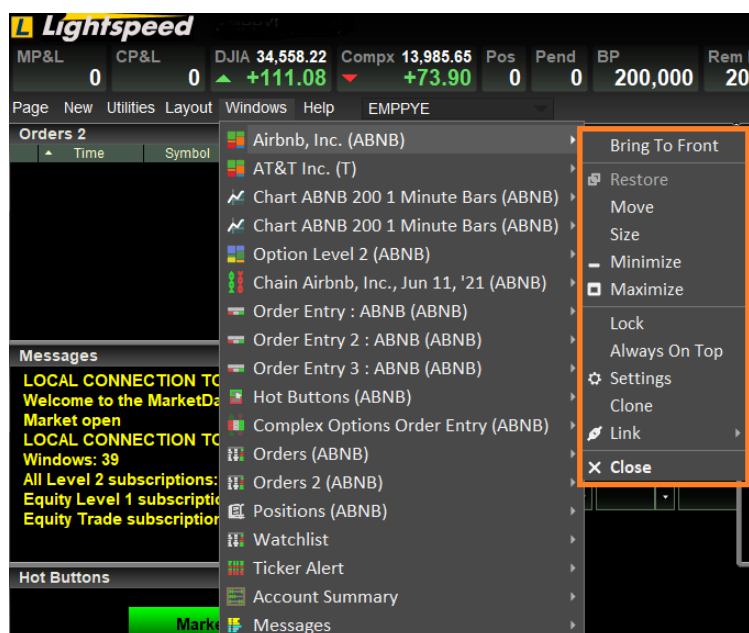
L Lightspeed

MP&L 0 CP&L 0 DJIA 34,558.22 +111.08 Compx 13,985.65 +73.90 Pos 0 Pend 0 BP 200,000 Rem 20

Page New Utilities Layout Windows Help EMPPYE

Orders 2
Time Symbol

Messages
LOCAL CONNECTION TO
Welcome to the MarketDa
Market open
LOCAL CONNECTION TO
Windows: 39
All Level 2 subscriptions:
Equity Level 1 subscriptio
Equity Trade subscription

Hot Buttons
Marke

Airbnb, Inc. (ABNB)
AT&T Inc. (T)
Chart ABNB 200 1 Minute Bars (ABNB)
Chart ABNB 200 1 Minute Bars (ABNB)
Option Level 2 (ABNB)
Chain Airbnb, Inc., Jun 11, '21 (ABNB)
Order Entry : ABNB (ABNB)
Order Entry 2 : ABNB (ABNB)
Order Entry 3 : ABNB (ABNB)
Hot Buttons (ABNB)
Complex Options Order Entry (ABNB)
Orders (ABNB)
Orders 2 (ABNB)
Positions (ABNB)
Watchlist
Ticker Alert
Account Summary
Messages

Bring To Front
Restore
Move
Size
Minimize
Maximize
Lock
Always On Top
Settings
Clone
Link
Close